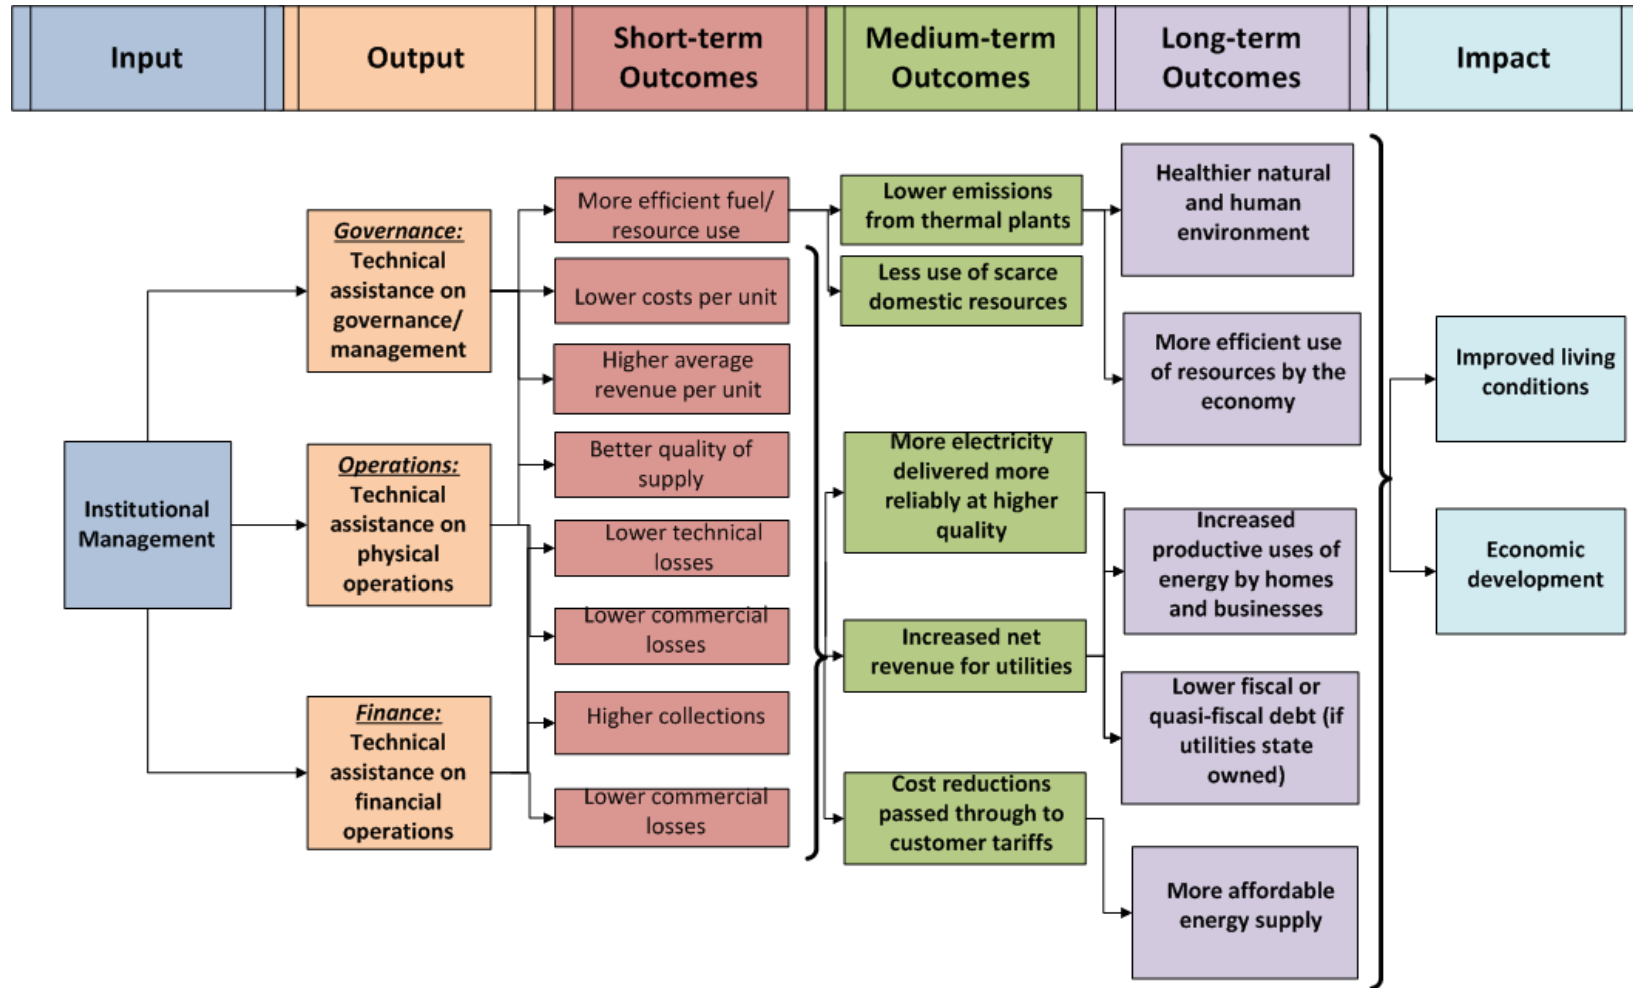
Input

Output

Short-term Outcomes

Medium-term Outcomes

Long-term Outcomes

Impact

Institutional Management

Governance: Technical assistance on governance/ management

Operations: Technical assistance on physical operations

Finance: Technical assistance on financial operations

More efficient fuel/ resource use

Lower costs per unit

Higher average revenue per unit

Better quality of supply

Lower technical losses

Lower commercial losses

Higher collections

Lower commercial losses

Lower emissions from thermal plants

Less use of scarce domestic resources

More electricity delivered more reliably at higher quality

Increased net revenue for utilities

Cost reductions passed through to customer tariffs

Healthier natural and human environment

More efficient use of resources by the economy

Increased productive uses of energy by homes and businesses

Lower fiscal or quasi-fiscal debt (if utilities state owned)

More affordable energy supply

Improved living conditions

Economic development